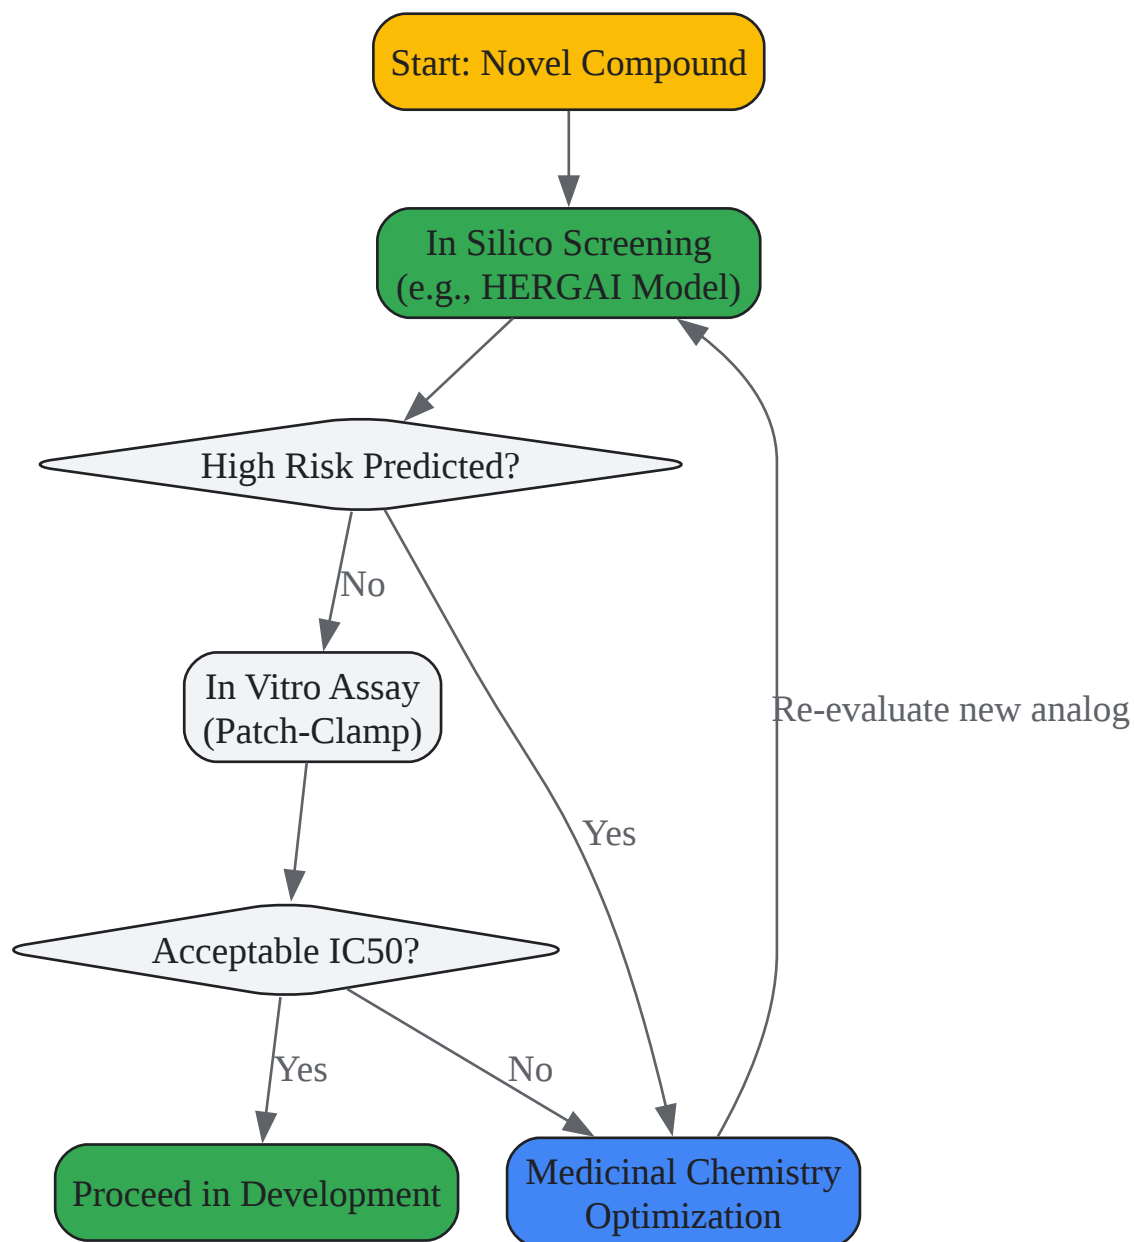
Start: Novel Compound

In Silico Screening (e.g., HERGAI Model)

High Risk Predicted?

No

Yes

Re-evaluate new analog

In Vitro Assay (Patch-Clamp)

Acceptable IC50?

Yes

No

Proceed in Development

Medicinal Chemistry Optimization